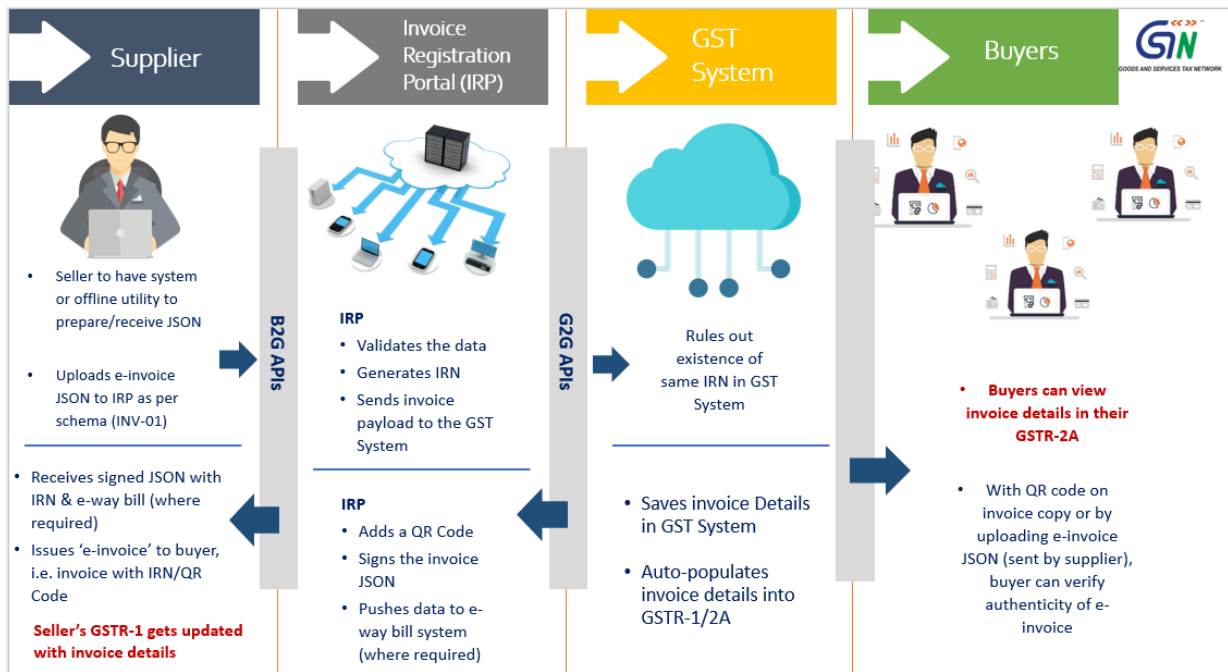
Supplier

Invoice Registration Portal (IRP)

GST System

Buyers

GSTN
GOODS AND SERVICES TAX NETWORK

• Seller to have system or offline utility to prepare/receive JSON

• Uploads e-invoice JSON to IRP as per schema (INV-01)

• Receives signed JSON with IRN & e-way bill (where required)
• Issues 'e-invoice' to buyer, i.e. invoice with IRN/QR Code

Seller's GSTR-1 gets updated with invoice details

B2G APIs

IRP
• Validates the data
• Generates IRN
• Sends invoice payload to the GST System

IRP
• Adds a QR Code
• Signs the invoice JSON
• Pushes data to e-way bill system (where required)

G2G APIs

Rules out existence of same IRN in GST System

• Saves invoice Details in GST System

• Auto-populates invoice details into GSTR-1/2A

• Buyers can view invoice details in their GSTR-2A

• With QR code on invoice copy or by uploading e-invoice JSON (sent by supplier), buyer can verify authenticity of e-invoice